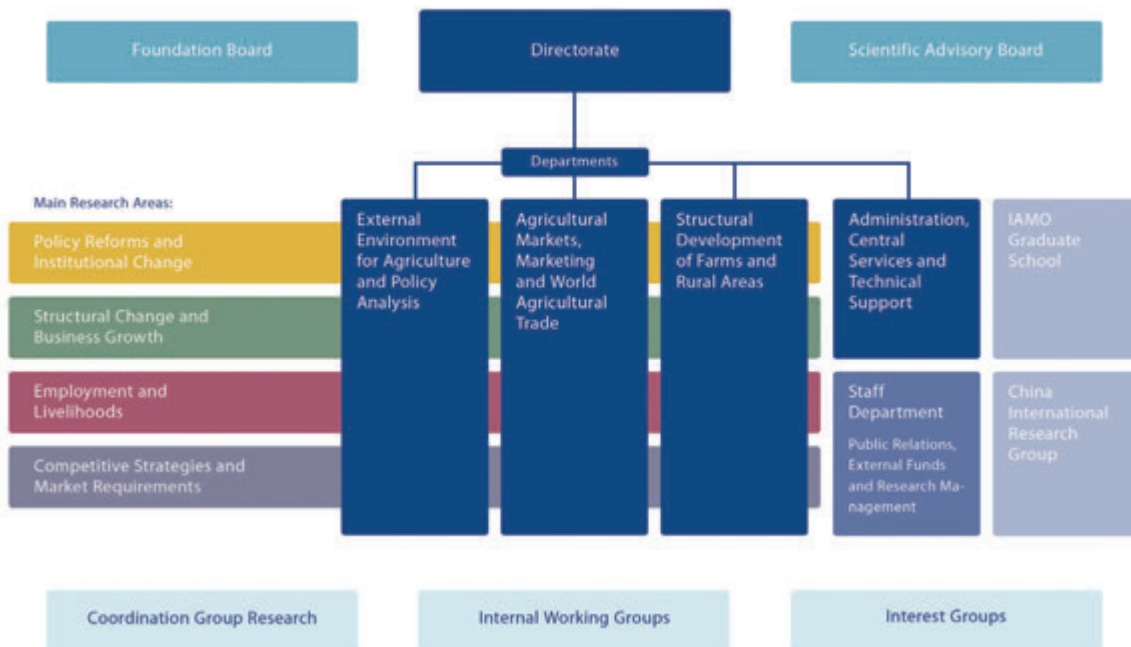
Foundation Board

Directorate

Scientific Advisory Board

Departments

Main Research Areas:

Policy Reforms and Institutional Change

Structural Change and Business Growth

Employment and Livelihoods

Competitive Strategies and Market Requirements

External Environment for Agriculture and Policy Analysis

Agricultural Markets, Marketing and World Agricultural Trade

Structural Development of Farms and Rural Areas

Administration, Central Services and Technical Support

IAMO Graduate School

Staff Department

Public Relations, External Funds and Research Management

China International Research Group

Coordination Group Research

Internal Working Groups

Interest Groups